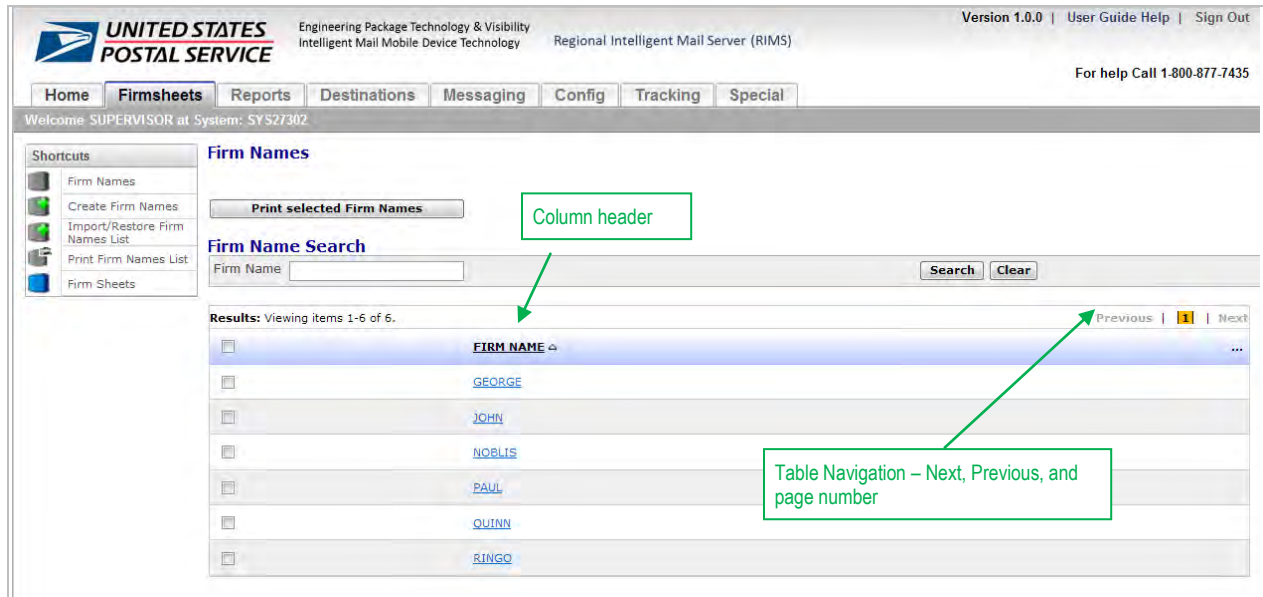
UNITED STATES POSTAL SERVICE

Engineering Package Technology & Visibility
Intelligent Mail Mobile Device Technology

Regional Intelligent Mail Server (RIMS)

Version 1.0.0 | User Guide Help | Sign Out

For help Call 1-800-877-7435

Home | Firmsheets | Reports | Destinations | Messaging | Config | Tracking | Special

Welcome SUPERVISOR at System: SYS27302

Shortcuts
Firm Names
Create Firm Names
Import/Restore Firm Names List
Print Firm Names List
Firm Sheets

Firm Names

Print selected Firm Names

Column header

Firm Name Search

Firm Name

Search Clear

Results: Viewing items 1-6 of 6.

Previous | 1 | Next

| | FIRM NAME | ... |
|---|---|---|
| | GEORGE | |
| | JOHN | |
| | NOBLIS | |
| | PAUL | |
| | QUINN | |
| | RINGO | |

Table Navigation – Next, Previous, and page number